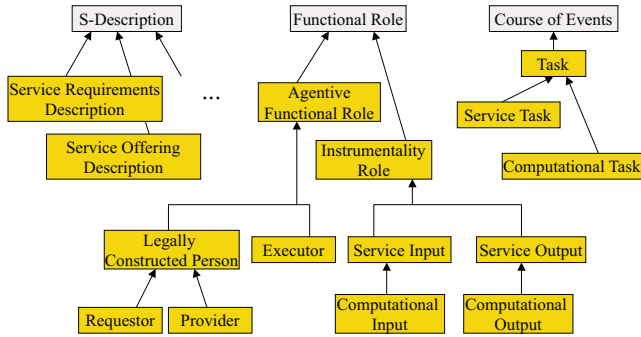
S-Description

Service Requirements Description

Service Offering Description

...

Functional Role

Agentive Functional Role

Instrumentality Role

Course of Events

Task

Service Task

Computational Task

Legally Constructed Person

Executor

Service Input

Service Output

Requestor

Provider

Computational Input

Computational Output